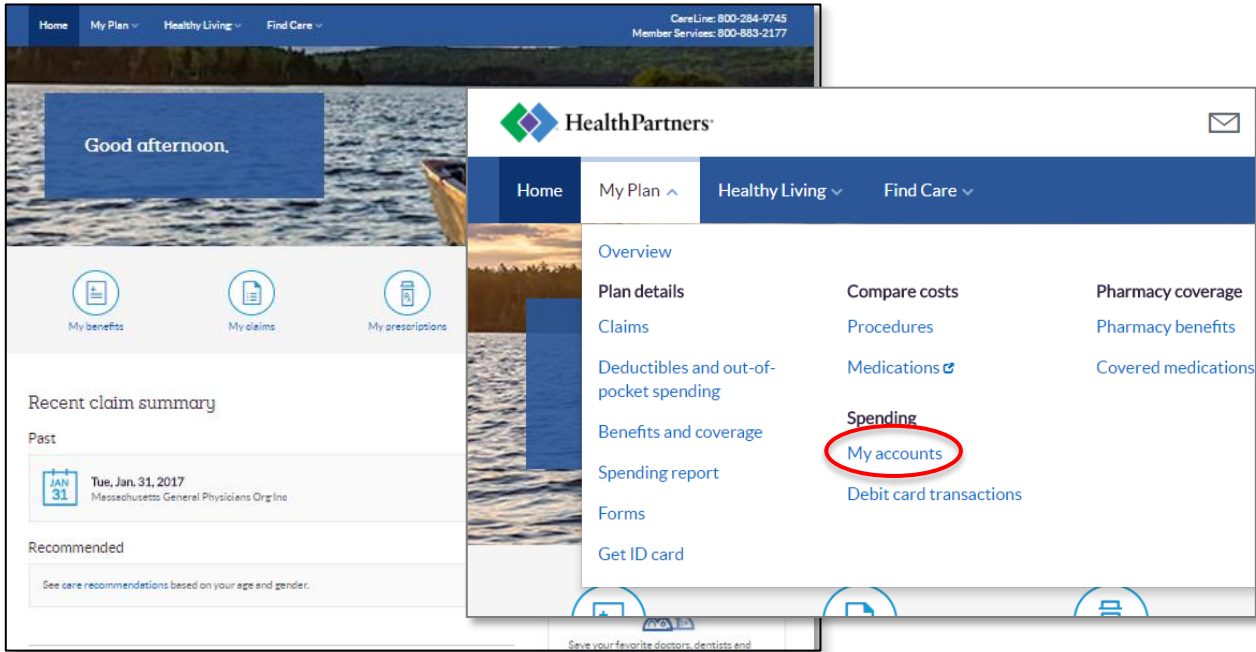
Home My Plan Healthy Living Find Care

CareLine: 800-284-9745
Member Services: 800-883-2177

Good afternoon,

My benefits My claims My prescriptions

Recent claim summary

Past

JAN 31 Tue, Jan. 31, 2017
Massachusetts General Physicians Org Inc

Recommended

See care recommendations based on your age and gender.

Save your favorite doctors, dentists and

HealthPartners

Home My Plan Healthy Living Find Care

Overview

Plan details
Claims
Deductibles and out-of-pocket spending
Benefits and coverage
Spending report
Forms
Get ID card

Compare costs
Procedures
Medications

Spending
My accounts
Debit card transactions

Pharmacy coverage
Pharmacy benefits
Covered medications